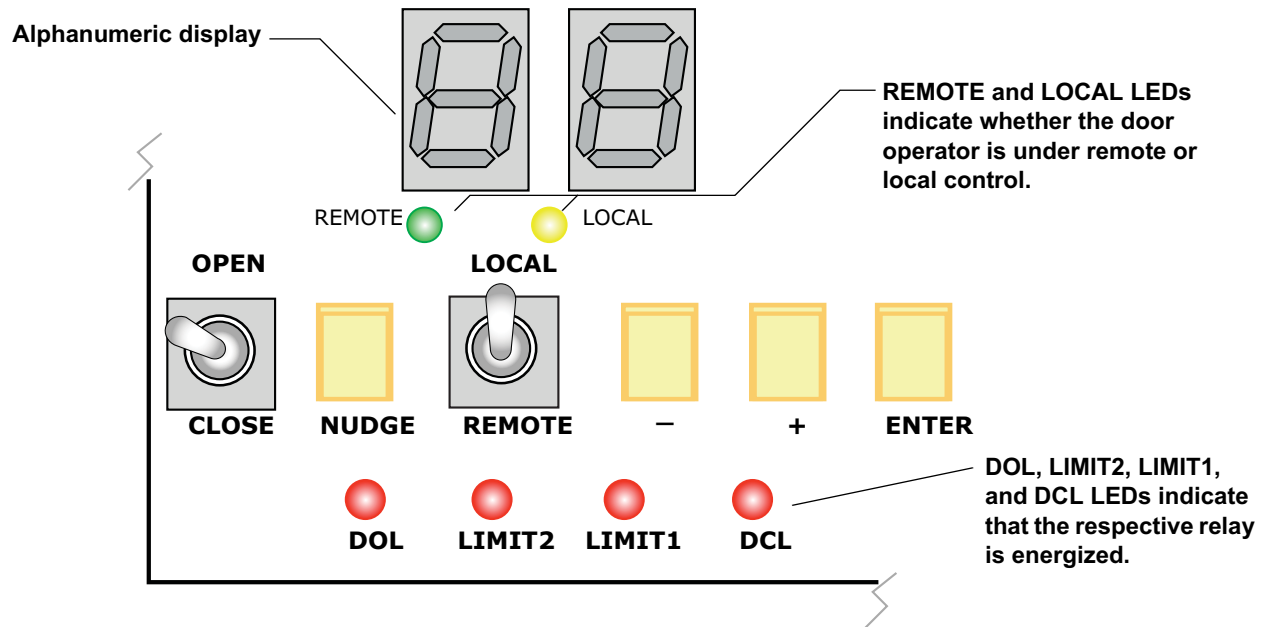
Alphanumeric display

REMOTE and LOCAL LEDs indicate whether the door operator is under remote or local control.

REMOTE

LOCAL

OPEN

LOCAL

CLOSE

NUDGE

REMOTE

–

+

ENTER

DOL, LIMIT2, LIMIT1, and DCL LEDs indicate that the respective relay is energized.

DOL

LIMIT2

LIMIT1

DCL